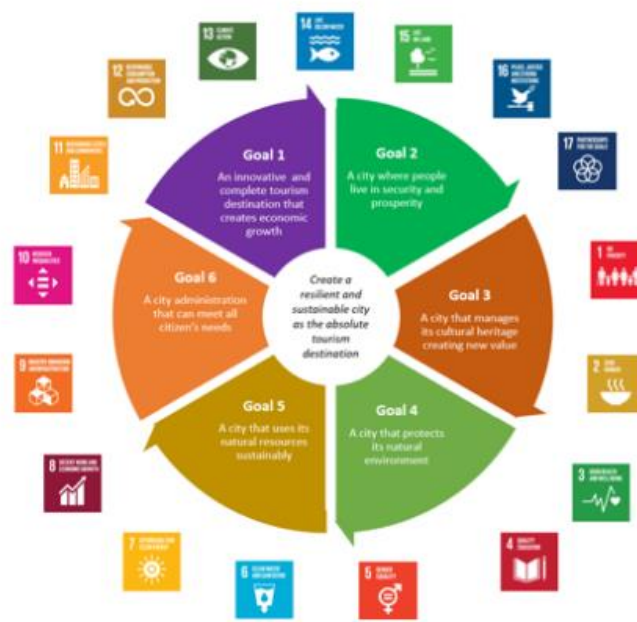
Goal 1
An innovative and complete tourism destination that creates economic growth

Goal 2
A city where people live in security and prosperity

Goal 3
A city that manages its cultural heritage creating new value

Goal 4
A city that protects its natural environment

Goal 5
A city that uses its natural resources sustainably

Goal 6
A city administration that can meet all citizen's needs

Create a resilient and sustainable city as the absolute tourism destination

1 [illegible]
2 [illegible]
3 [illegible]
4 QUALITY EDUCATION
5 GENDER EQUALITY
6 CLEAN WATER AND SANITATION
7 AFFORDABLE AND CLEAN ENERGY
8 DECENT WORK AND ECONOMIC GROWTH
9 INDUSTRY, INNOVATION AND INFRASTRUCTURE
10 REDUCED INEQUALITIES
11 SUSTAINABLE CITIES AND COMMUNITIES
12 RESPONSIBLE CONSUMPTION AND PRODUCTION
13 CLIMATE ACTION
14 LIFE BELOW WATER
15 LIFE ON LAND
16 PEACE, JUSTICE AND STRONG INSTITUTIONS
17 PARTNERSHIPS FOR THE GOALS